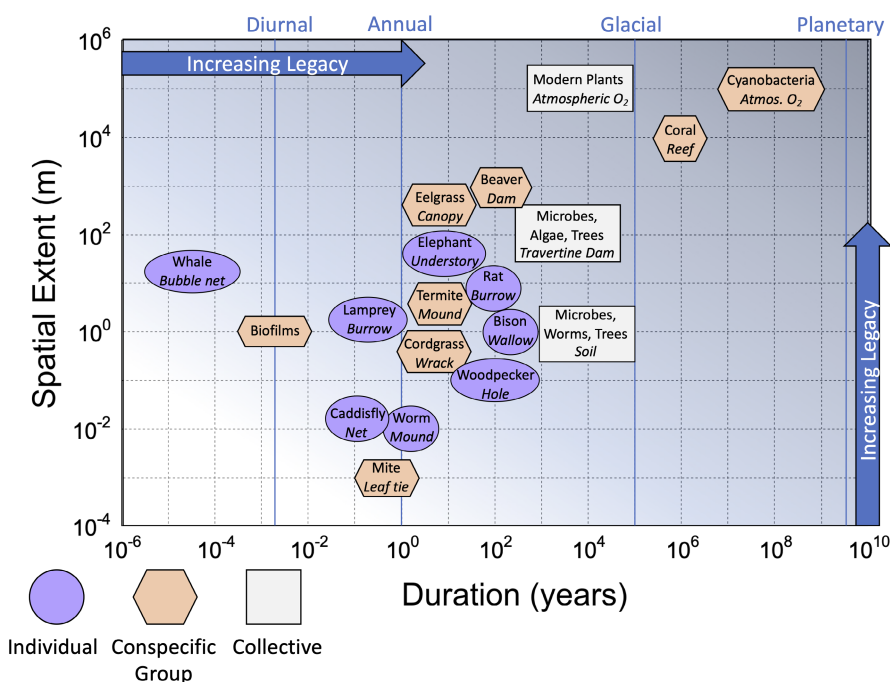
Diurnal Annual Glacial Planetary

Increasing Legacy

Modern Plants
*Atmospheric $O_2$*

Cyanobacteria
*Atmos. $O_2$*

Coral
*Reef*

Beaver
*Dam*

Eelgrass
*Canopy*

Microbes, Algae, Trees
*Travertine Dam*

Elephant
*Understory*

Whale
*Bubble net*

Rat
*Burrow*

Lamprey
*Burrow*

Termite
*Mound*

Bison
*Wallow*

Microbes, Worms, Trees
*Soil*

Biofilms

Cordgrass
*Wrack*

Woodpecker
*Hole*

Caddisfly
*Net*

Worm
*Mound*

Mite
*Leaf tie*

Increasing Legacy

Spatial Extent (m)

$10^6$
$10^4$
$10^2$
$10^0$
$10^{-2}$
$10^{-4}$

$10^{-6}$ $10^{-4}$ $10^{-2}$ $10^0$ $10^2$ $10^4$ $10^6$ $10^8$ $10^{10}$

Duration (years)

Individual Conspecific Group Collective